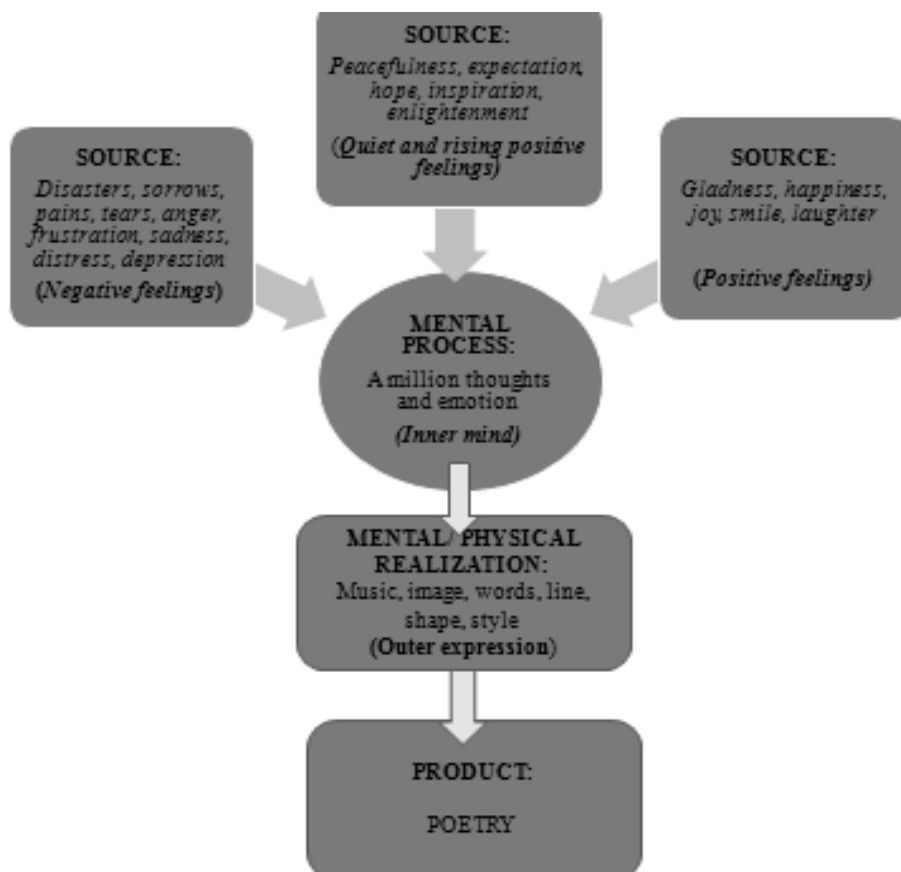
SOURCE:
Peacefulness, expectation, hope, inspiration, enlightenment
(Quiet and rising positive feelings)

SOURCE:
Disasters, sorrows, pains, tears, anger, frustration, sadness, distress, depression
(Negative feelings)

SOURCE:
Gladness, happiness, joy, smile, laughter
(Positive feelings)

MENTAL PROCESS:
A million thoughts and emotion
(Inner mind)

MENTAL/ PHYSICAL REALIZATION:
Music, image, words, line, shape, style
(Outer expression)

PRODUCT:
POETRY